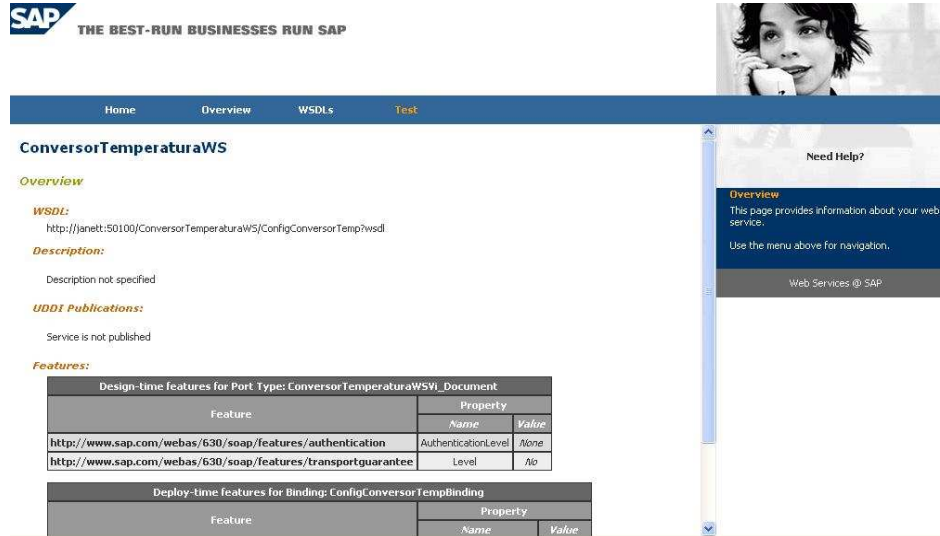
SAP THE BEST-RUN BUSINESSES RUN SAP

Home Overview WSDLs Test

ConversorTemperaturaWS

Overview

WSDL:

http://janett:50100/ConversorTemperaturaWS/ConfigConversorTemp?wsdl

Description:

Description not specified

UDDI Publications:

Service is not published

Features:

| Design-time features for Port Type: ConversorTemperaturaWSVi_Document | | |
|---|---|---|
| Feature | Property | |
| | Name | Value |
| http://www.sap.com/webas/630/soap/features/authentication | AuthenticationLevel | None |
| http://www.sap.com/webas/630/soap/features/transportguarantee | Level | No |

| Deploy-time features for Binding: ConfigConversorTempBinding | | |
|---|---|---|
| Feature | Property | |
| | Name | Value |

Need Help?

Overview

This page provides information about your web service.

Use the menu above for navigation.

Web Services @ SAP